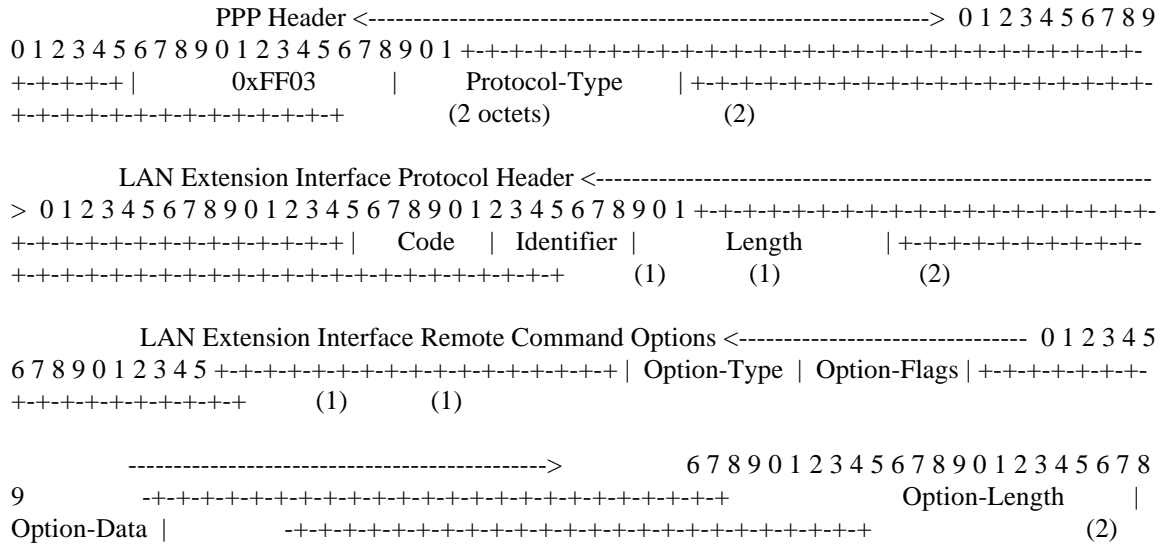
PPP Header <----------------------------------------------------------------> 0 1 2 3 4 5 6 7 8 9 0 1 2 3 4 5 6 7 8 9 0 1 2 3 4 5 6 7 8 9 0 1 +-+-+-+-+-+-+-+-+-+-+-+-+-+-+-+-+-+-+-+-+-+-+-+-+-+-+-+-+-+-+-+-+ | 0xFF03 | Protocol-Type | +-+-+-+-+-+-+-+-+-+-+-+-+-+-+-+-+-+-+-+-+-+-+-+-+-+-+-+-+-+-+-+-+ (2 octets) (2)

LAN Extension Interface Protocol Header <--------------------------------------------------------------------> 0 1 2 3 4 5 6 7 8 9 0 1 2 3 4 5 6 7 8 9 0 1 2 3 4 5 6 7 8 9 0 1 +-+-+-+-+-+-+-+-+-+-+-+-+-+-+-+-+-+-+-+-+-+-+-+-+-+-+-+-+-+-+-+-+ | Code | Identifier | Length | +-+-+-+-+-+-+-+-+-+-+-+-+-+-+-+-+-+-+-+-+-+-+-+-+-+-+-+-+-+-+-+-+ (1) (1) (2)

LAN Extension Interface Remote Command Options <------------------------------- 0 1 2 3 4 5 6 7 8 9 0 1 2 3 4 5 +-+-+-+-+-+-+-+-+-+-+-+-+-+-+-+-+ | Option-Type | Option-Flags | +-+-+-+-+-+-+-+-+-+-+-+-+-+-+-+-+ (1) (1)

---------------------------------------------> 6 7 8 9 0 1 2 3 4 5 6 7 8 9 0 1 2 3 4 5 6 7 8 9 -+-+-+-+-+-+-+-+-+-+-+-+-+-+-+-+-+-+-+-+-+-+-+-+-+ Option-Length | Option-Data | -+-+-+-+-+-+-+-+-+-+-+-+-+-+-+-+-+-+-+-+-+-+-+-+-+ (2)